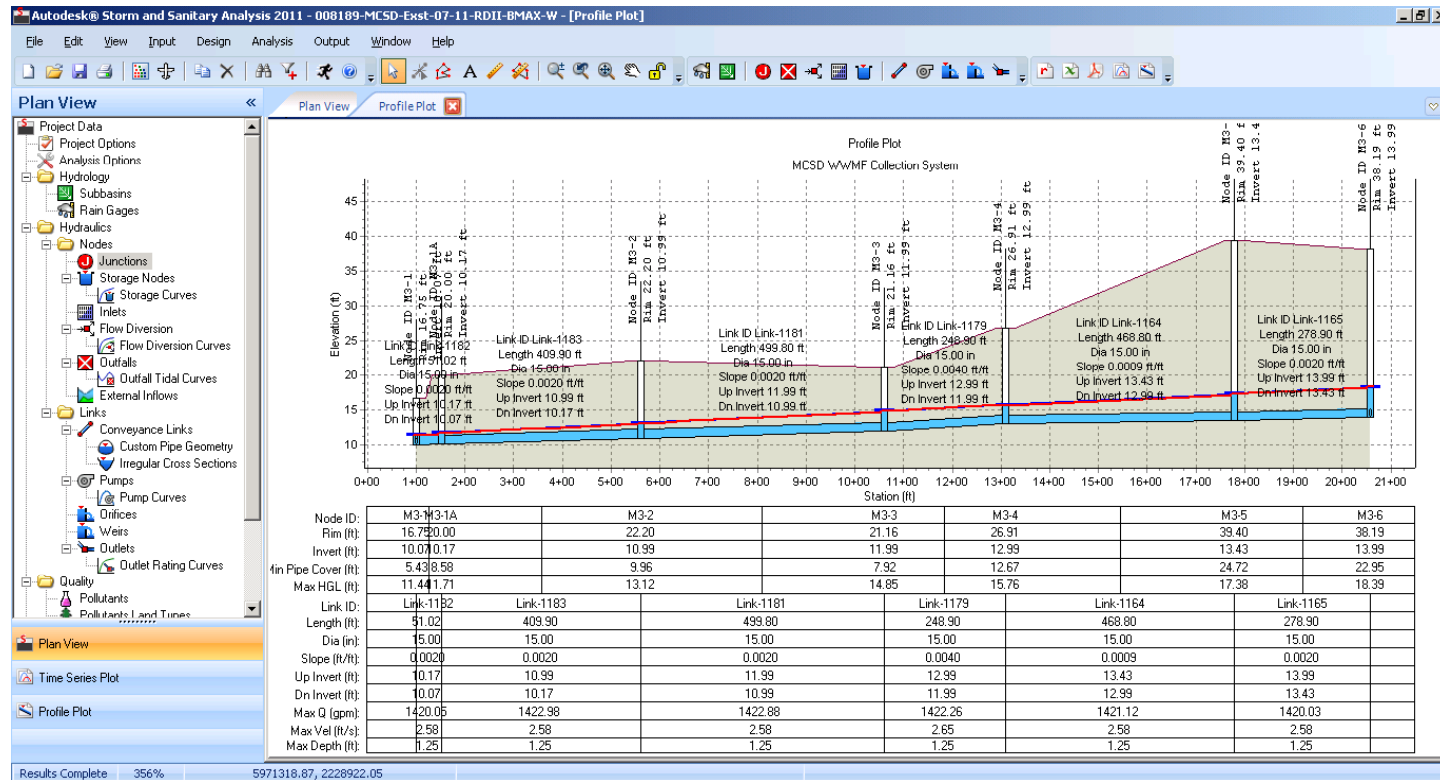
Autodesk® Storm and Sanitary Analysis 2011 - 008189-MCSD-Exst-07-11-RDII-BMAX-W - [Profile Plot]

File Edit View Input Design Analysis Output Window Help

Plan View «

Project Data
Project Options
Analysis Options
Hydrology
Subbasins
Rain Gages
Hydraulics
Nodes
Junctions
Storage Nodes
Storage Curves
Inlets
Flow Diversion
Flow Diversion Curves
Outfalls
Outfall Tidal Curves
External Inflows
Links
Conveyance Links
Custom Pipe Geometry
Irregular Cross Sections
Pumps
Pump Curves
Orifices
Weirs
Outlets
Outlet Rating Curves
Quality
Pollutants
Pollutants Land Types

Plan View
Time Series Plot
Profile Plot

Plan View Profile Plot

Profile Plot
MCSD WWMF Collection System

Node ID M3-1 Rim 16.75 ft
Node ID M3-1A Rim 20.00 ft Invert 10.17 ft
Node ID M3-2 Rim 22.20 ft Invert 10.99 ft
Node ID M3-3 Rim 21.16 ft Invert 11.99 ft
Node ID M3-4 Rim 26.91 ft Invert 12.99 ft
Node ID M3- Rim 39.40 f Invert 13.4
Node ID M3-6 Rim 38.19 ft Invert 13.99

Link ID Link-1182 Length 51.02 ft Dia 15.00 in Slope 0.0020 ft/ft Up Invert 10.17 ft Dn Invert 10.07 ft
Link ID Link-1183 Length 409.90 ft Dia 15.00 in Slope 0.0020 ft/ft Up Invert 10.99 ft Dn Invert 10.17 ft
Link ID Link-1181 Length 499.80 ft Dia 15.00 in Slope 0.0020 ft/ft Up Invert 11.99 ft Dn Invert 10.99 ft
Link ID Link-1179 Length 248.90 ft Dia 15.00 in Slope 0.0040 ft/ft Up Invert 12.99 ft Dn Invert 11.99 ft
Link ID Link-1164 Length 468.80 ft Dia 15.00 in Slope 0.0009 ft/ft Up Invert 13.43 ft Dn Invert 12.99 ft
Link ID Link-1165 Length 278.90 ft Dia 15.00 in Slope 0.0020 ft/ft Up Invert 13.99 ft Dn Invert 13.43 ft

Elevation (ft)
45 40 35 30 25 20 15 10
0+00 1+00 2+00 3+00 4+00 5+00 6+00 7+00 8+00 9+00 10+00 11+00 12+00 13+00 14+00 15+00 16+00 17+00 18+00 19+00 20+00 21+00
Station (ft)

| Node ID: | M3-1 | M3-1A | M3-2 | M3-3 | M3-4 | M3-5 | M3-6 |
|---|---|---|---|---|---|---|---|
| Rim (ft): | 16.75 | 20.00 | 22.20 | 21.16 | 26.91 | 39.40 | 38.19 |
| Invert (ft): | 10.07 | 10.17 | 10.99 | 11.99 | 12.99 | 13.43 | 13.99 |
| Min Pipe Cover (ft): | 5.43 | 8.58 | 9.96 | 7.92 | 12.67 | 24.72 | 22.95 |
| Max HGL (ft): | 11.44 | 11.71 | 13.12 | 14.85 | 15.76 | 17.38 | 18.39 |

| Link ID: | Link-1182 | Link-1183 | Link-1181 | Link-1179 | Link-1164 | Link-1165 |
|---|---|---|---|---|---|---|
| Length (ft): | 51.02 | 409.90 | 499.80 | 248.90 | 468.80 | 278.90 |
| Dia (in): | 15.00 | 15.00 | 15.00 | 15.00 | 15.00 | 15.00 |
| Slope (ft/ft): | 0.0020 | 0.0020 | 0.0020 | 0.0040 | 0.0009 | 0.0020 |
| Up Invert (ft): | 10.17 | 10.99 | 11.99 | 12.99 | 13.43 | 13.99 |
| Dn Invert (ft): | 10.07 | 10.17 | 10.99 | 11.99 | 12.99 | 13.43 |
| Max Q (gpm): | 1420.05 | 1422.98 | 1422.88 | 1422.26 | 1421.12 | 1420.03 |
| Max Vel (ft/s): | 2.58 | 2.58 | 2.58 | 2.65 | 2.58 | 2.58 |
| Max Depth (ft): | 1.25 | 1.25 | 1.25 | 1.25 | 1.25 | 1.25 |

Results Complete 356% 5971318.87, 2228922.05